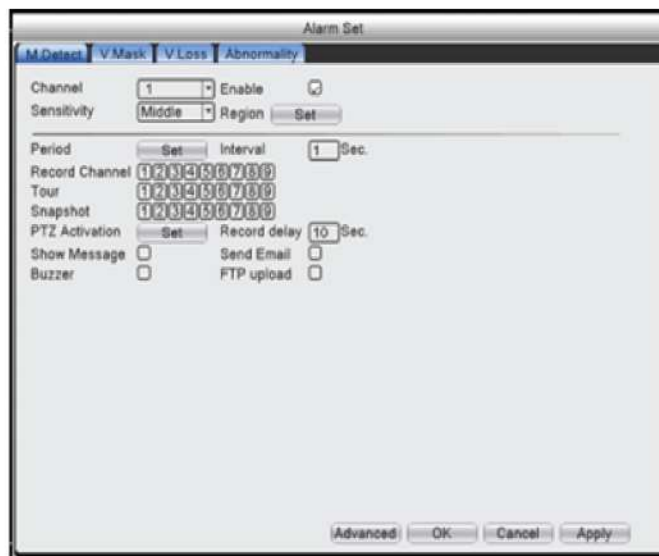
Alarm Set

M.Detect | V.Mask | V.Loss | Abnormality

Channel 1 Enable
Sensitivity Middle Region Set

Period Set Interval 1 Sec.
Record Channel 1 2 3 4 5 6 7 8 9
Tour 1 2 3 4 5 6 7 8 9
Snapshot 1 2 3 4 5 6 7 8 9
PTZ Activation Set Record delay 10 Sec.
Show Message Send Email
Buzzer FTP upload

Advanced OK Cancel Apply